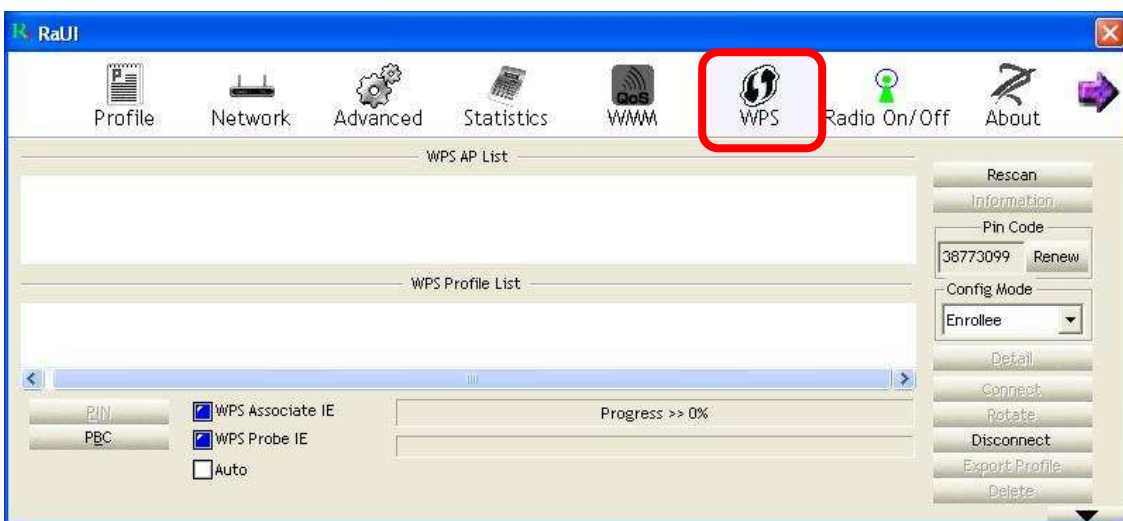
RaUI

Profile Network Advanced Statistics QoS WMM WPS Radio On/Off About

WPS AP List

WPS Profile List

Rescan
Information
Pin Code
38773099 Renew
Config Mode
Enrollee
Detail
Connect
Rotate
Disconnect
Export Profile
Delete

PIN
PBC
WPS Associate IE
WPS Probe IE
Auto
Progress >> 0%